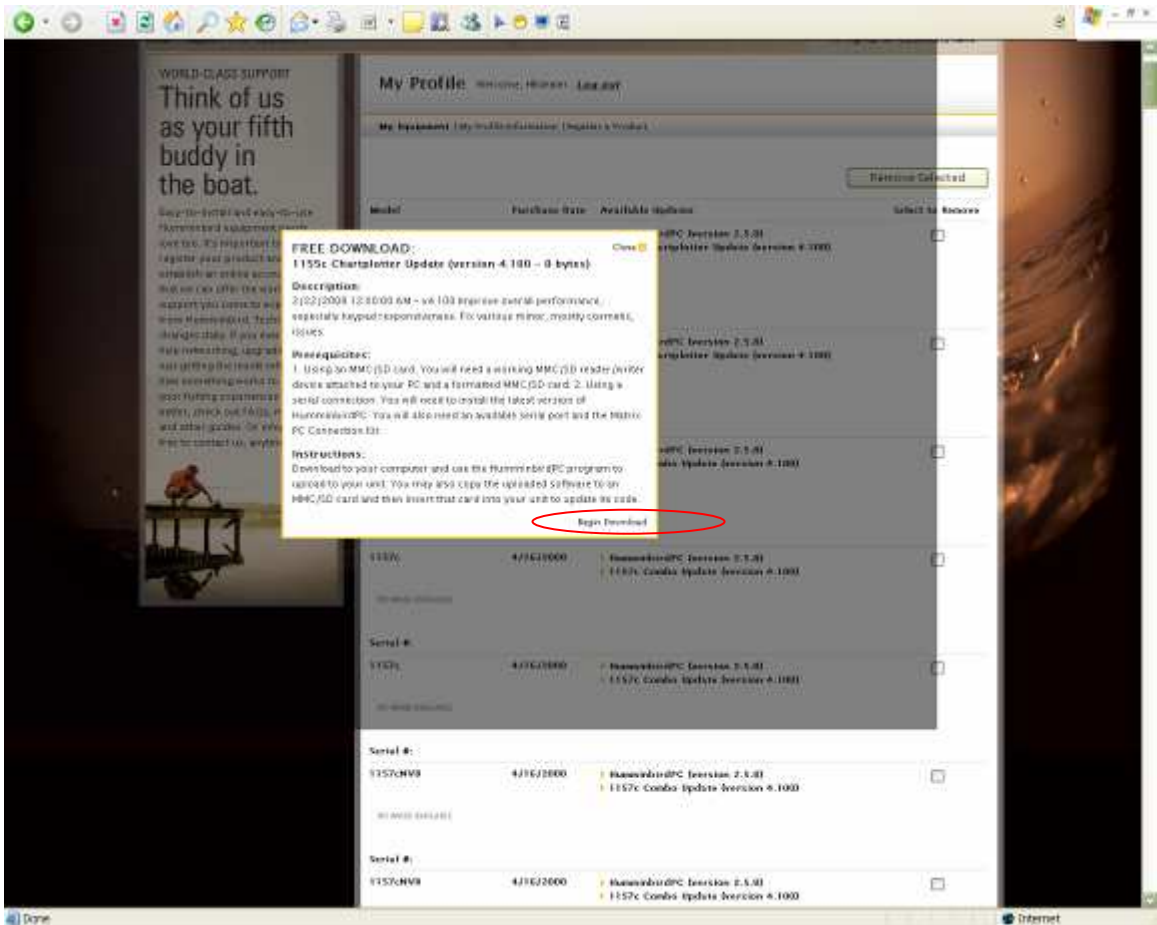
WORLD-CLASS SUPPORT
Think of us as your fifth buddy in the boat.

Easy-to-install and easy-to-use Humminbird equipment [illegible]

My Profile Welcome, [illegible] Log out

My Equipment | My Profile Information | Register a Product

Remove Selected

Model | Purchase Date | Available Updates | Select to Remove

FREE DOWNLOAD:
1155c Chartplotter Update (version 4.100 – 0 bytes)
Close

Description:
2/22/2008 12:00:00 AM – v4.100 Improve overall performance, especially keypad responsiveness. Fix various minor, mostly cosmetic, issues.

Prerequisites:
1. Using an MMC/SD card. You will need a working MMC/SD reader/writer device attached to your PC and a formatted MMC/SD card. 2. Using a serial connection. You will need to install the latest version of HumminbirdPC. You will also need an available serial port and the Matrix PC Connection Kit.

Instructions:
Download to your computer and use the HumminbirdPC program to upload to your unit. You may also copy the uploaded Software to an MMC/SD card and then insert that card into your unit to update its code.

Begin Download

1157c | 4/16/2008 | HumminbirdPC (version 2.5.0) | 1157c Combo Update (version 4.100)

Serial #:
1157c | 4/16/2008 | HumminbirdPC (version 2.5.0) | 1157c Combo Update (version 4.100)

Serial #:
1157cNV8 | 4/16/2008 | HumminbirdPC (version 2.5.0) | 1157c Combo Update (version 4.100)

Serial #:
1157cNV8 | 4/16/2008 | HumminbirdPC (version 2.5.0) | 1157c Combo Update (version 4.100)

Done
Internet